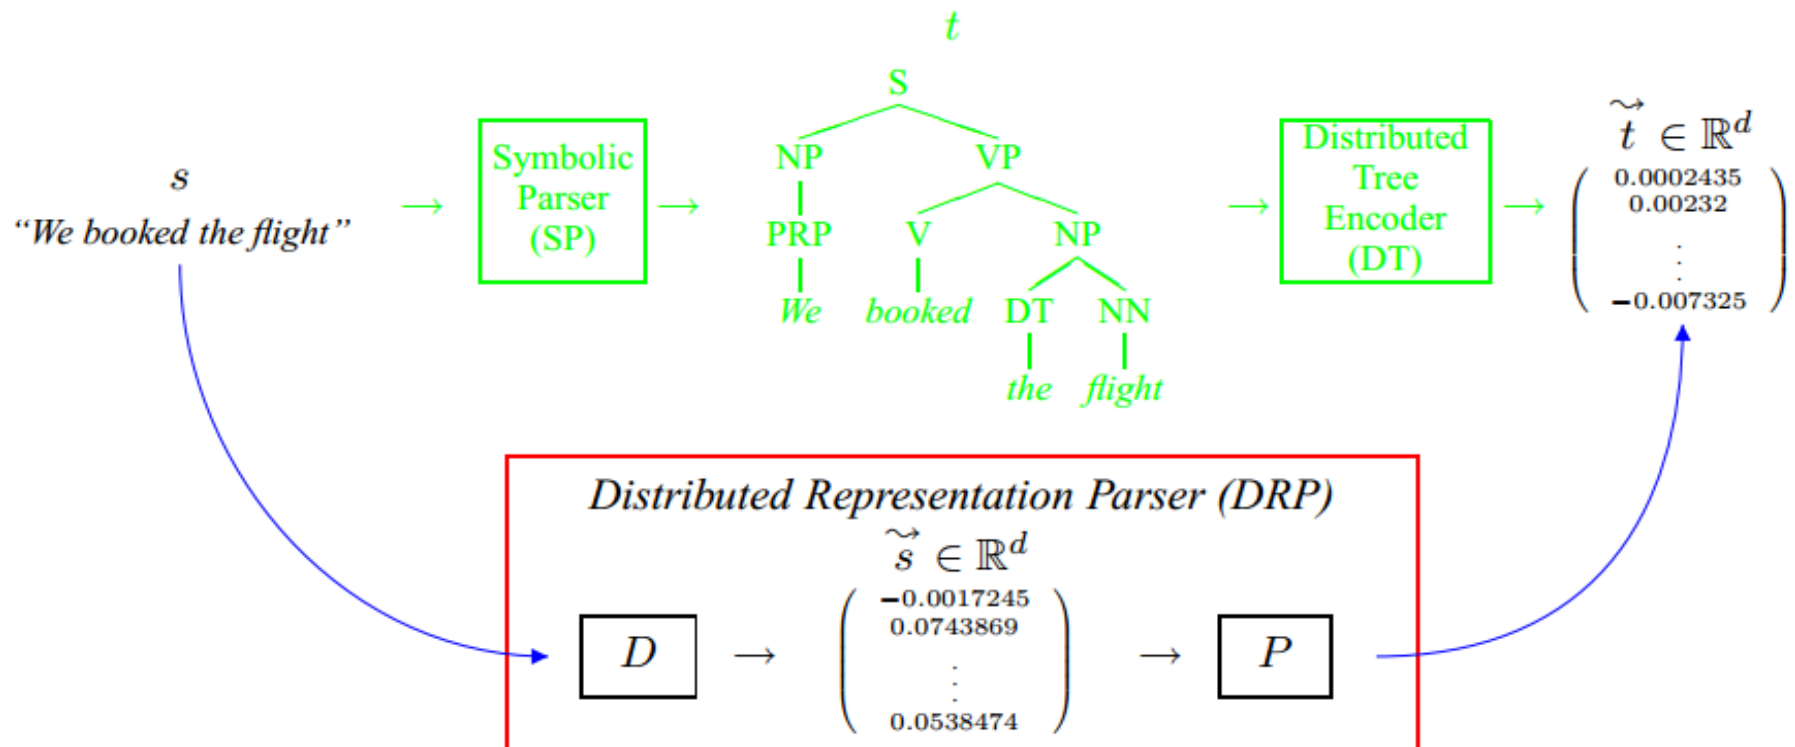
$s$
"We booked the flight"

$\rightarrow$

Symbolic Parser (SP)

$\rightarrow$

$t$

S
NP VP
PRP V NP
We booked DT NN
the flight

$\rightarrow$

Distributed Tree Encoder (DT)

$\rightarrow$

$\tilde{t} \in \mathbb{R}^d$
$\begin{pmatrix} 0.0002435 \\ 0.00232 \\ \vdots \\ -0.007325 \end{pmatrix}$

Distributed Representation Parser (DRP)

$D$ $\rightarrow$ $\tilde{s} \in \mathbb{R}^d$ $\begin{pmatrix} -0.0017245 \\ 0.0743869 \\ \vdots \\ 0.0538474 \end{pmatrix}$ $\rightarrow$ $P$